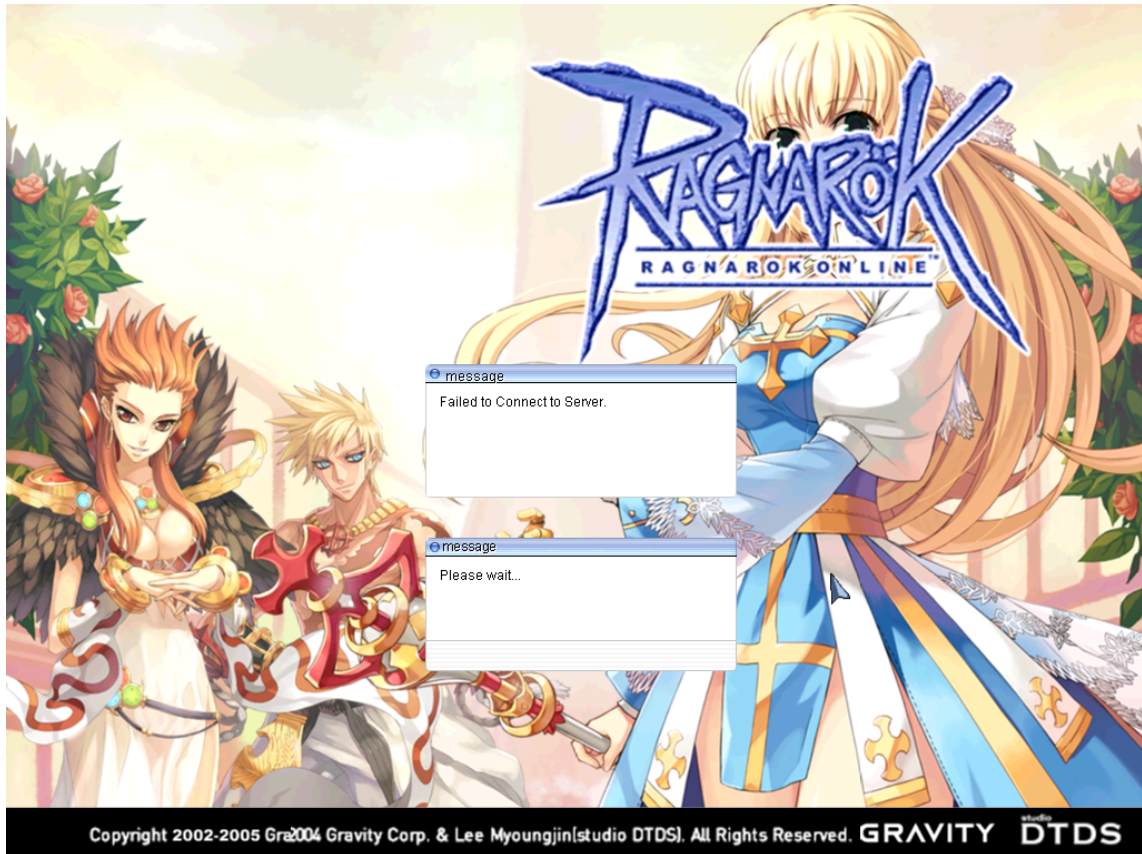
RAGNARÖK
RAGNAROK ONLINE™

message
Failed to Connect to Server.

message
Please wait...

Copyright 2002-2005 Gra2004 Gravity Corp. & Lee Myoungjin(studio DTDS). All Rights Reserved. GRAVITY studio DTDS